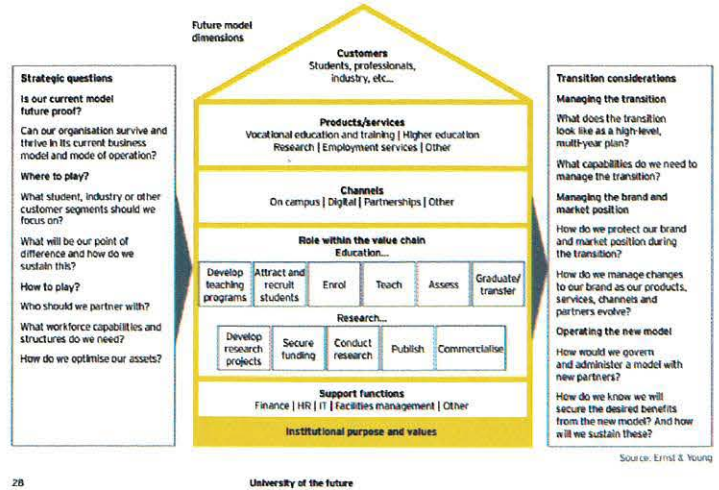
Future model dimensions

Strategic questions

Is our current model future proof?

Can our organisation survive and thrive in its current business model and mode of operation?

Where to play?

What student, industry or other customer segments should we focus on?

What will be our point of difference and how do we sustain this?

How to play?

Who should we partner with?

What workforce capabilities and structures do we need?

How do we optimise our assets?

Customers
Students, professionals, industry, etc...

Products/services
Vocational education and training | Higher education
Research | Employment services | Other

Channels
On campus | Digital | Partnerships | Other

Role within the value chain
Education...

Develop teaching programs
Attract and recruit students
Enrol
Teach
Assess
Graduate/transfer

Research...

Develop research projects
Secure funding
Conduct research
Publish
Commercialise

Support functions
Finance | HR | IT | Facilities management | Other

Institutional purpose and values

Transition considerations

Managing the transition

What does the transition look like as a high-level, multi-year plan?

What capabilities do we need to manage the transition?

Managing the brand and market position

How do we protect our brand and market position during the transition?

How do we manage changes to our brand as our products, services, channels and partners evolve?

Operating the new model

How would we govern and administer a model with new partners?

How do we know we will secure the desired benefits from the new model? And how will we sustain these?

Source: Ernst & Young

28

University of the future